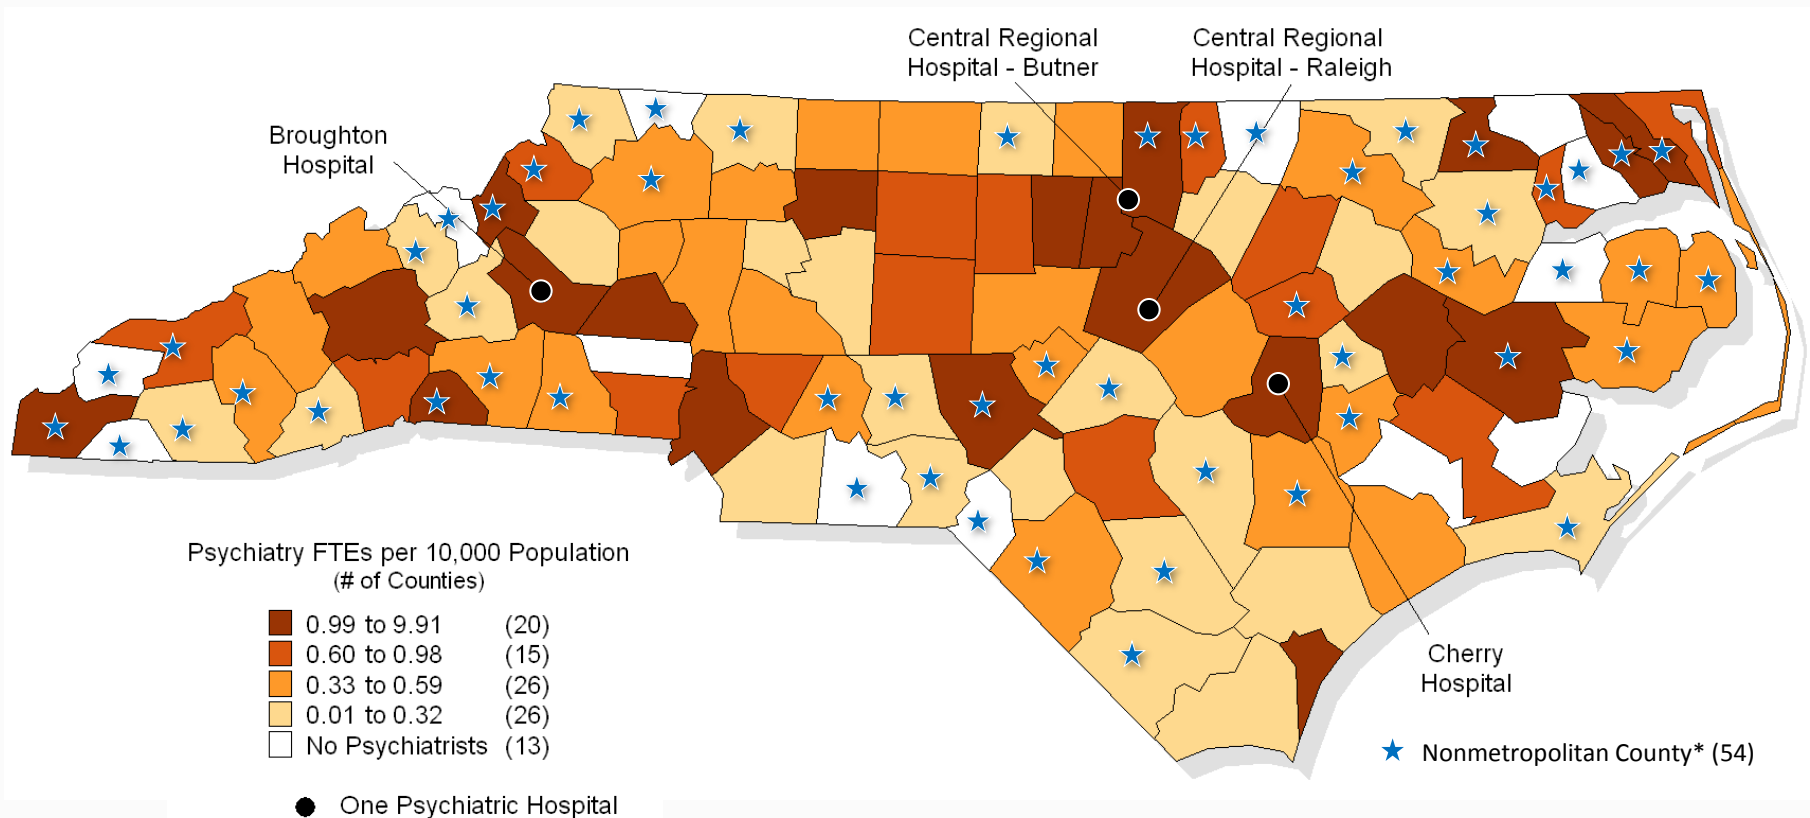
Central Regional Hospital - Butner

Central Regional Hospital - Raleigh

Broughton Hospital

Psychiatry FTEs per 10,000 Population
(# of Counties)

| | | |
|---|---|---|
| | 0.99 to 9.91 | (20) |
| | 0.60 to 0.98 | (15) |
| | 0.33 to 0.59 | (26) |
| | 0.01 to 0.32 | (26) |
| | No Psychiatrists | (13) |

One Psychiatric Hospital

Cherry Hospital

Nonmetropolitan County* (54)